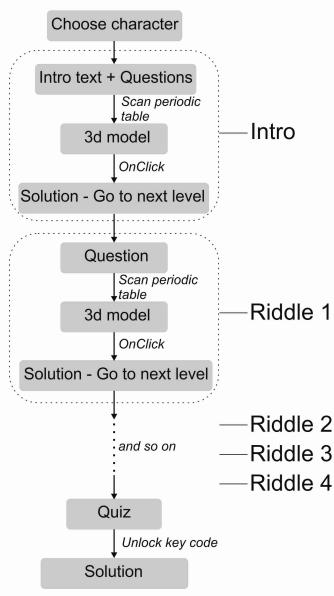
Choose character

Intro text + Questions

Scan periodic table

3d model

OnClick

Solution - Go to next level

Intro

Question

Scan periodic table

3d model

OnClick

Solution - Go to next level

Riddle 1

Riddle 2

and so on

Riddle 3

Riddle 4

Quiz

Unlock key code

Solution